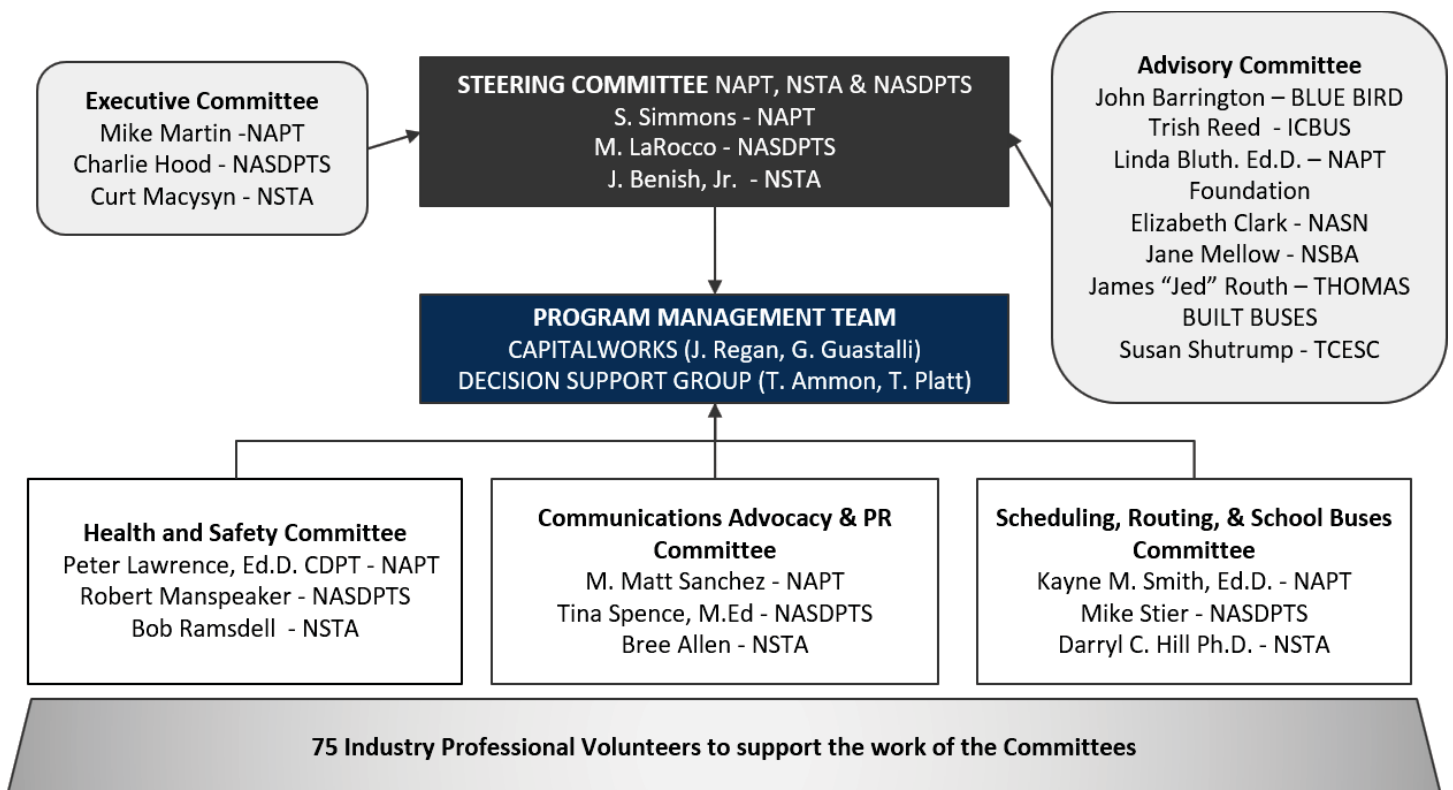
Executive Committee
Mike Martin -NAPT
Charlie Hood - NASDPTS
Curt Macysyn - NSTA

STEERING COMMITTEE NAPT, NSTA & NASDPTS
S. Simmons - NAPT
M. LaRocco - NASDPTS
J. Benish, Jr. - NSTA

Advisory Committee
John Barrington – BLUE BIRD
Trish Reed - ICBUS
Linda Bluth. Ed.D. – NAPT Foundation
Elizabeth Clark - NASN
Jane Mellow - NSBA
James "Jed" Routh – THOMAS BUILT BUSES
Susan Shutrump - TCESC

PROGRAM MANAGEMENT TEAM
CAPITALWORKS (J. Regan, G. Guastalli)
DECISION SUPPORT GROUP (T. Ammon, T. Platt)

Health and Safety Committee
Peter Lawrence, Ed.D. CDPT - NAPT
Robert Manspeaker - NASDPTS
Bob Ramsdell - NSTA

Communications Advocacy & PR Committee
M. Matt Sanchez - NAPT
Tina Spence, M.Ed - NASDPTS
Bree Allen - NSTA

Scheduling, Routing, & School Buses Committee
Kayne M. Smith, Ed.D. - NAPT
Mike Stier - NASDPTS
Darryl C. Hill Ph.D. - NSTA

75 Industry Professional Volunteers to support the work of the Committees